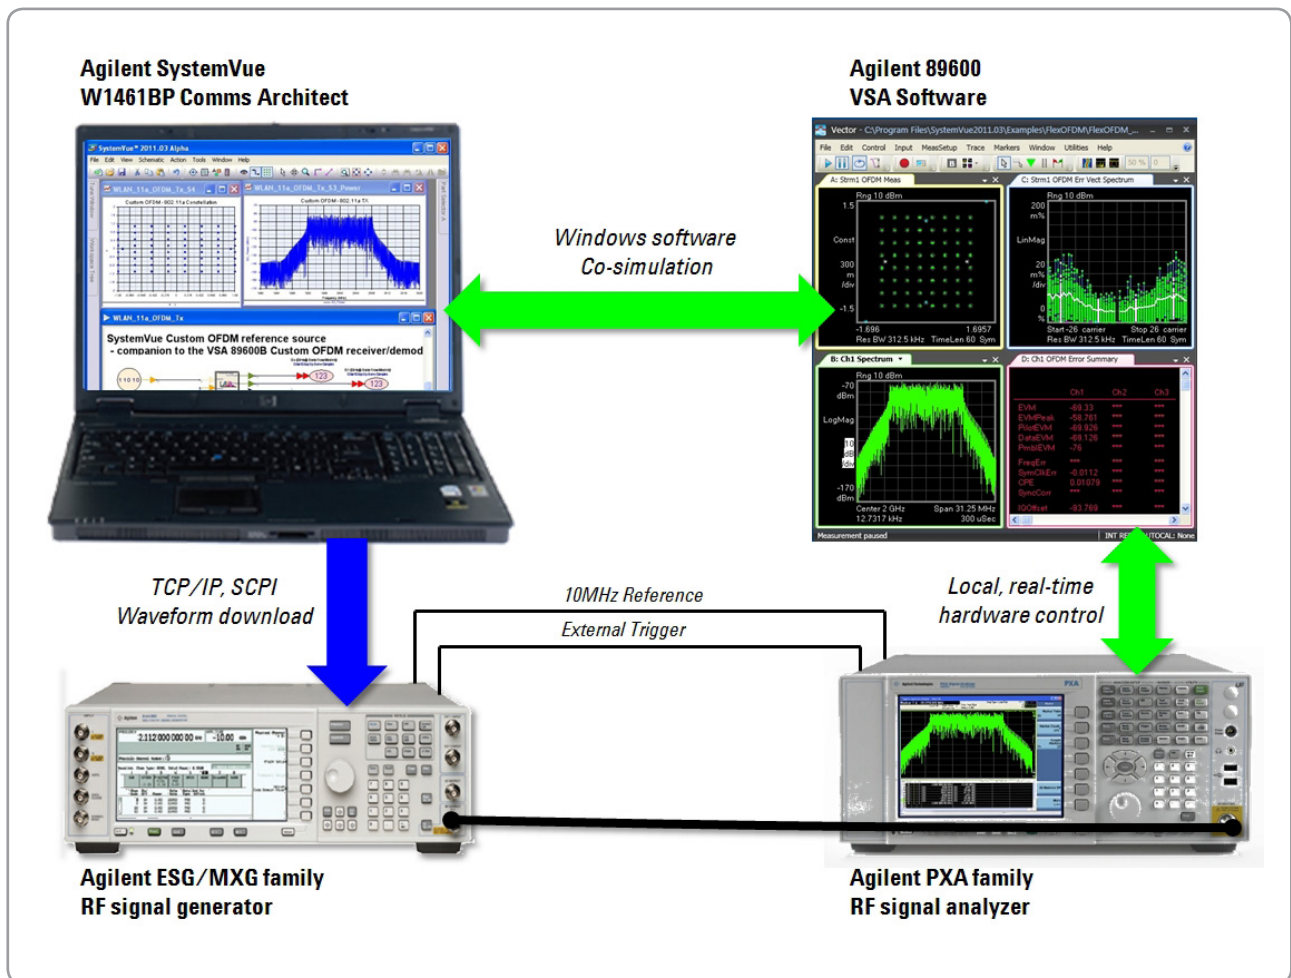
Agilent SystemVue
W1461BP Comms Architect

Agilent 89600
VSA Software

Windows software
Co-simulation

SystemVue Custom OFDM reference source
- companion to the VSA 89600B Custom OFDM receiver/demod

TCP/IP, SCPI
Waveform download

10MHz Reference

External Trigger

Local, real-time
hardware control

Agilent ESG/MXG family
RF signal generator

Agilent PXA family
RF signal analyzer